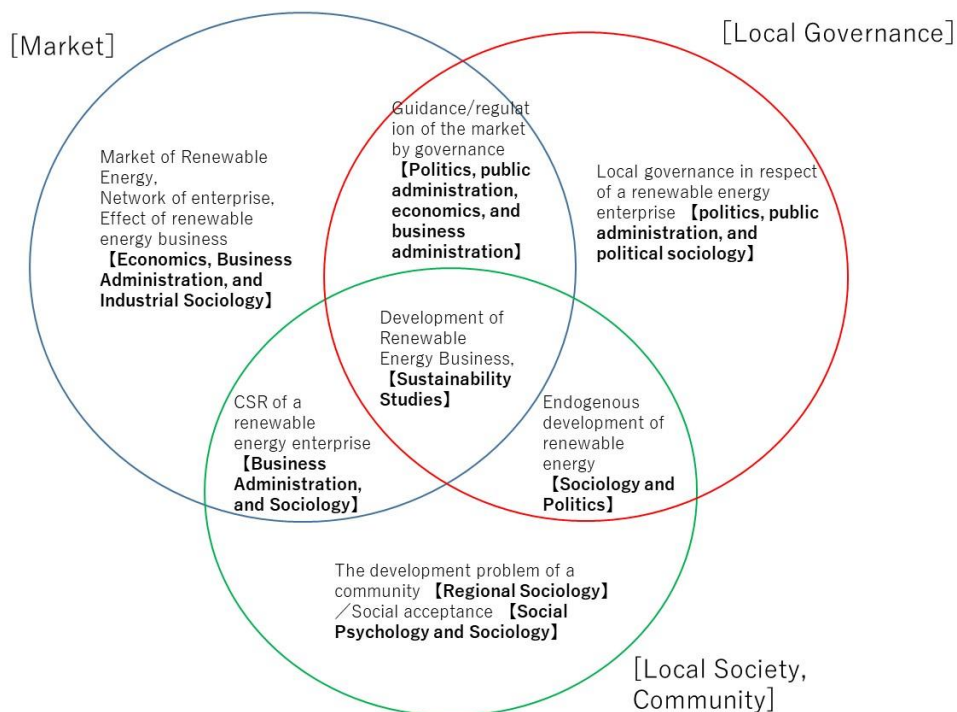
[Market]

[Local Governance]

Market of Renewable Energy, Network of enterprise, Effect of renewable energy business 【Economics, Business Administration, and Industrial Sociology】

Guidance/regulation of the market by governance 【Politics, public administration, economics, and business administration】

Local governance in respect of a renewable energy enterprise 【politics, public administration, and political sociology】

Development of Renewable Energy Business, 【Sustainability Studies】

CSR of a renewable energy enterprise 【Business Administration, and Sociology】

Endogenous development of renewable energy 【Sociology and Politics】

The development problem of a community 【Regional Sociology】／Social acceptance 【Social Psychology and Sociology】

[Local Society, Community]